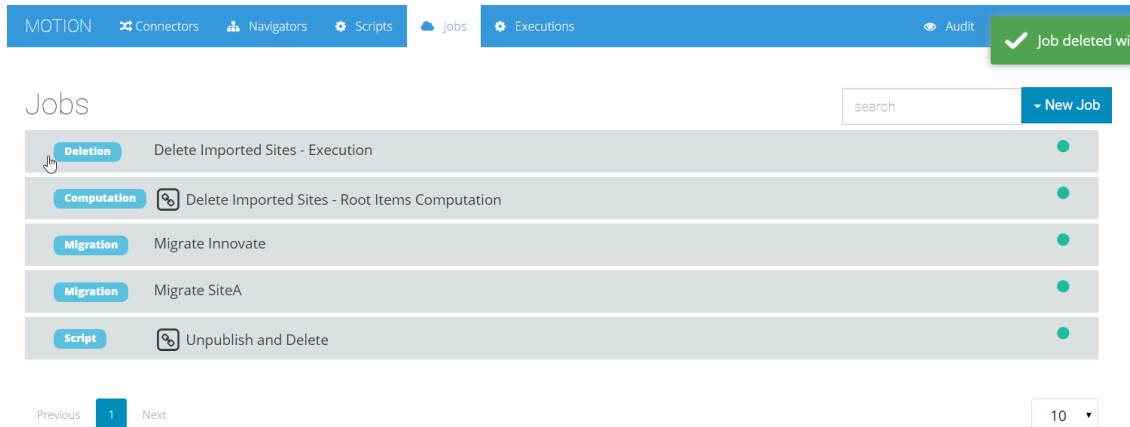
MOTION Connectors Navigators Scripts Jobs Executions Audit

Job deleted wi

Jobs

search

New Job

Deletion Delete Imported Sites - Execution

Computation Delete Imported Sites - Root Items Computation

Migration Migrate Innovate

Migration Migrate SiteA

Script Unpublish and Delete

Previous 1 Next

10